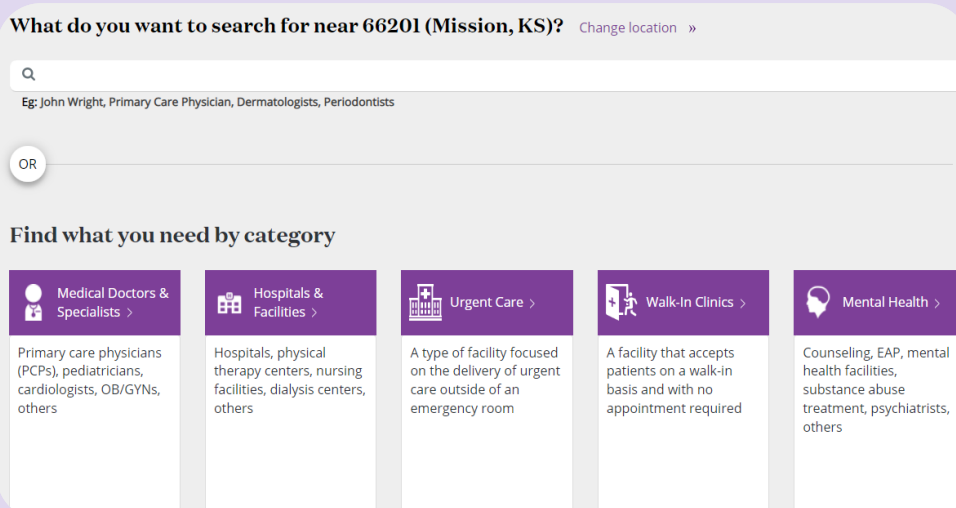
What do you want to search for near 66201 (Mission, KS)? Change location »

Eg: John Wright, Primary Care Physician, Dermatologists, Periodontists

OR

Find what you need by category

Medical Doctors & Specialists >

Primary care physicians (PCPs), pediatricians, cardiologists, OB/GYNs, others

Hospitals & Facilities >

Hospitals, physical therapy centers, nursing facilities, dialysis centers, others

Urgent Care >

A type of facility focused on the delivery of urgent care outside of an emergency room

Walk-In Clinics >

A facility that accepts patients on a walk-in basis and with no appointment required

Mental Health >

Counseling, EAP, mental health facilities, substance abuse treatment, psychiatrists, others